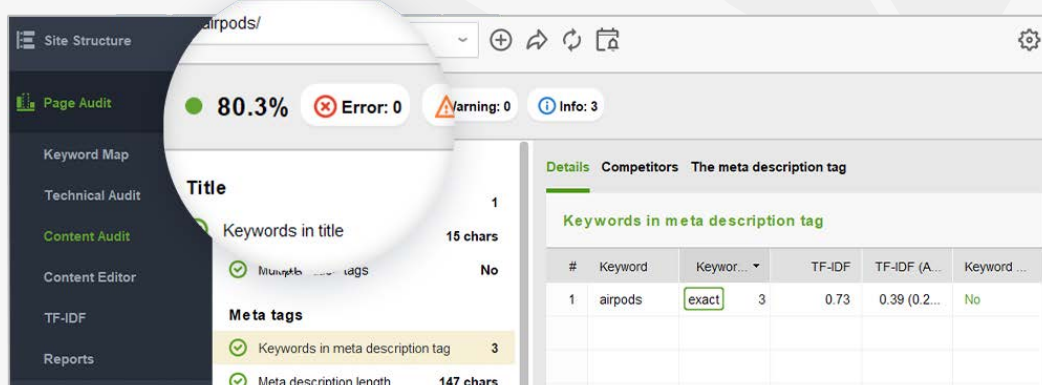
Site Structure
Page Audit
Keyword Map
Technical Audit
Content Audit
Content Editor
TF-IDF
Reports

airpods/

80.3% Error: 0 Warning: 0 Info: 3

Title
1
Keywords in title 15 chars
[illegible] tags No
Meta tags
Keywords in meta description tag 3
Meta description length 147 chars

Details Competitors The meta description tag

Keywords in meta description tag

| # | Keyword | Keywor... | TF-IDF | TF-IDF (A... | Keyword ... |
|---|---|---|---|---|---|
| 1 | airpods | exact 3 | 0.73 | 0.39 (0.2... | No |